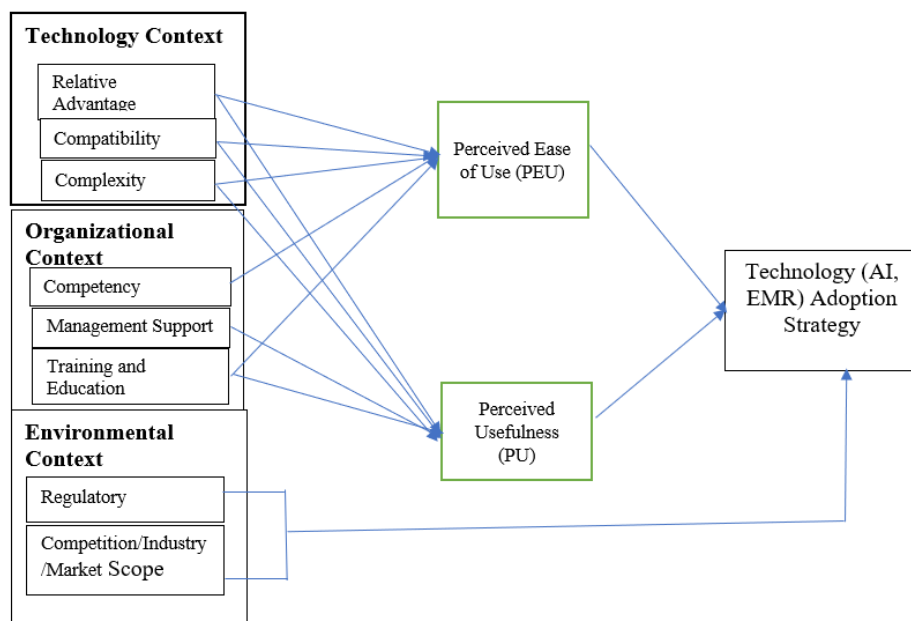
Technology Context

Relative Advantage

Compatibility

Complexity

Organizational Context

Competency

Management Support

Training and Education

Environmental Context

Regulatory

Competition/Industry /Market Scope

Perceived Ease of Use (PEU)

Perceived Usefulness (PU)

Technology (AI, EMR) Adoption Strategy